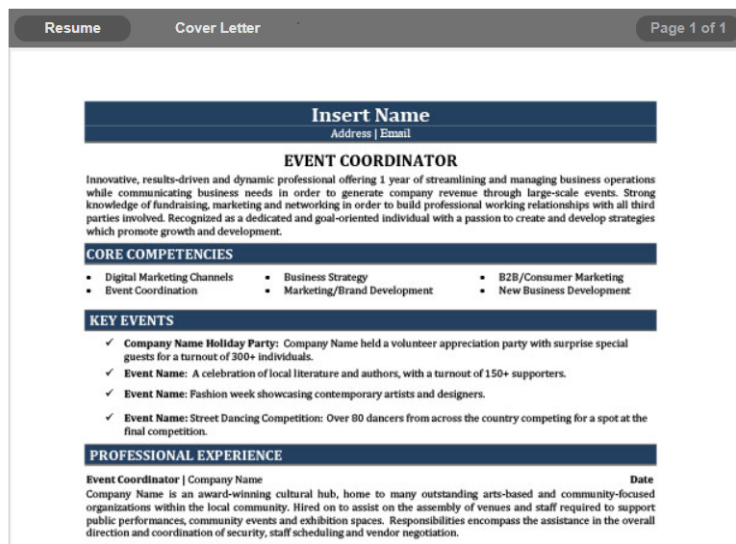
Resume Cover Letter Page 1 of 1

Insert Name
Address | Email

EVENT COORDINATOR

Innovative, results-driven and dynamic professional offering 1 year of streamlining and managing business operations while communicating business needs in order to generate company revenue through large-scale events. Strong knowledge of fundraising, marketing and networking in order to build professional working relationships with all third parties involved. Recognized as a dedicated and goal-oriented individual with a passion to create and develop strategies which promote growth and development.

CORE COMPETENCIES

- Digital Marketing Channels
- Event Coordination
- Business Strategy
- Marketing/Brand Development
- B2B/Consumer Marketing
- New Business Development

KEY EVENTS

✓ Company Name Holiday Party: Company Name held a volunteer appreciation party with surprise special guests for a turnout of 300+ individuals.

✓ Event Name: A celebration of local literature and authors, with a turnout of 150+ supporters.

✓ Event Name: Fashion week showcasing contemporary artists and designers.

✓ Event Name: Street Dancing Competition: Over 80 dancers from across the country competing for a spot at the final competition.

PROFESSIONAL EXPERIENCE

Event Coordinator | Company Name Date
Company Name is an award-winning cultural hub, home to many outstanding arts-based and community-focused organizations within the local community. Hired on to assist on the assembly of venues and staff required to support public performances, community events and exhibition spaces. Responsibilities encompass the assistance in the overall direction and coordination of security, staff scheduling and vendor negotiation.